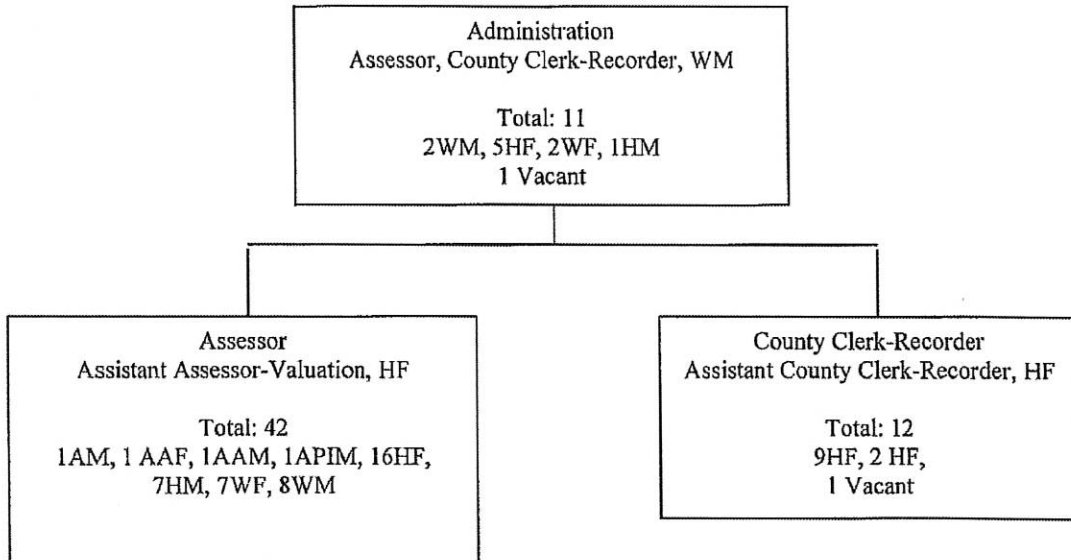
Administration
Assessor, County Clerk-Recorder, WM

Total: 11
2WM, 5HF, 2WF, 1HM
1 Vacant

Assessor
Assistant Assessor-Valuation, HF

Total: 42
1AM, 1 AAF, 1AAM, 1APIM, 16HF, 7HM, 7WF, 8WM

County Clerk-Recorder
Assistant County Clerk-Recorder, HF

Total: 12
9HF, 2 HF,
1 Vacant